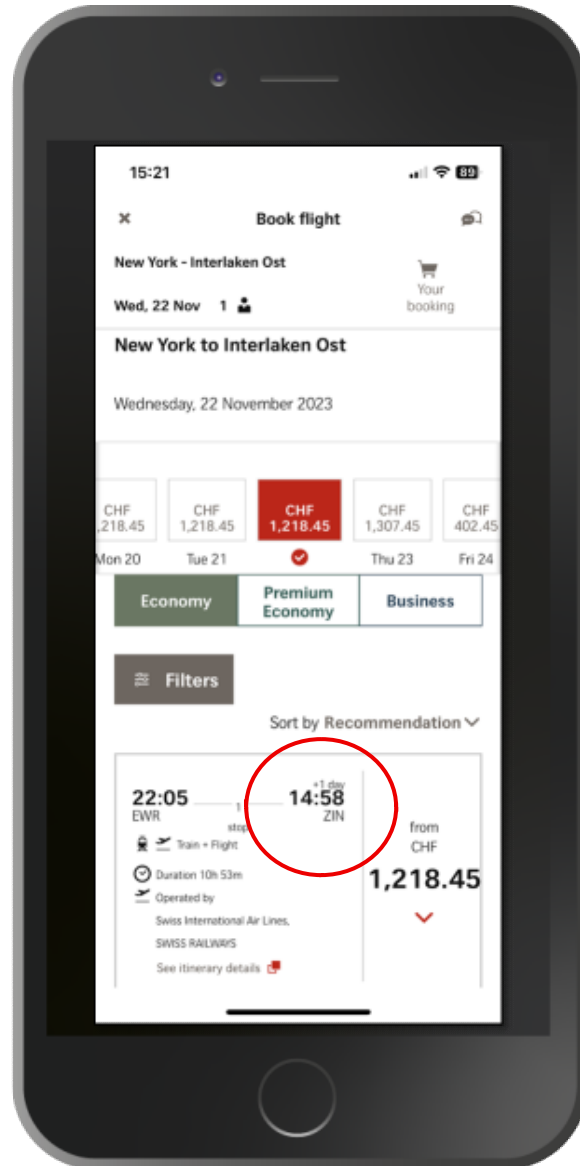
15:21

89

Book flight

New York - Interlaken Ost

Wed, 22 Nov 1

Your booking

New York to Interlaken Ost

Wednesday, 22 November 2023

CHF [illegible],218.45
Mon 20

CHF 1,218.45
Tue 21

CHF 1,218.45

CHF 1,307.45
Thu 23

CHF 402.45
Fri 24

Economy

Premium Economy

Business

Filters

Sort by Recommendation

22:05
EWR

1 stop

+1 day
14:58
ZIN

Train + Flight

Duration 10h 53m

Operated by
Swiss International Air Lines,
SWISS RAILWAYS

See itinerary details

from
CHF
1,218.45